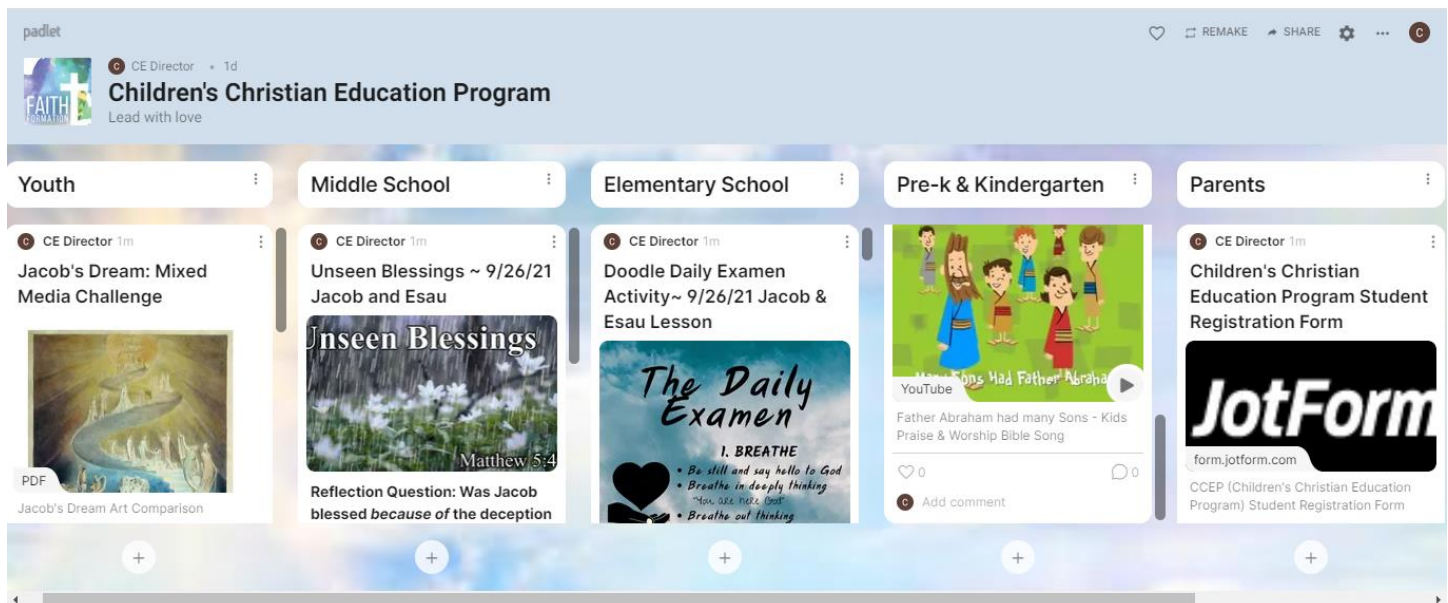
padlet

REMAKE SHARE ...

FAITH FORMATION

CE Director • 1d
Children's Christian Education Program
Lead with love

Youth

CE Director 1m
Jacob's Dream: Mixed Media Challenge

PDF
Jacob's Dream Art Comparison

Middle School

CE Director 1m
Unseen Blessings ~ 9/26/21 Jacob and Esau

Unseen Blessings
Matthew 5:4

Reflection Question: Was Jacob blessed *because of* the deception

Elementary School

CE Director 1m
Doodle Daily Examen Activity~ 9/26/21 Jacob & Esau Lesson

The Daily Examen
I. BREATHE
• Be still and say hello to God
• Breathe in deeply thinking "You are here God"
• Breathe out thinking

Pre-k & Kindergarten

Many Sons Had Father Abraham
YouTube
Father Abraham had many Sons - Kids Praise & Worship Bible Song
0
0
Add comment

Parents

CE Director 1m
Children's Christian Education Program Student Registration Form

JotForm
form.jotform.com
CCEP (Children's Christian Education Program) Student Registration Form